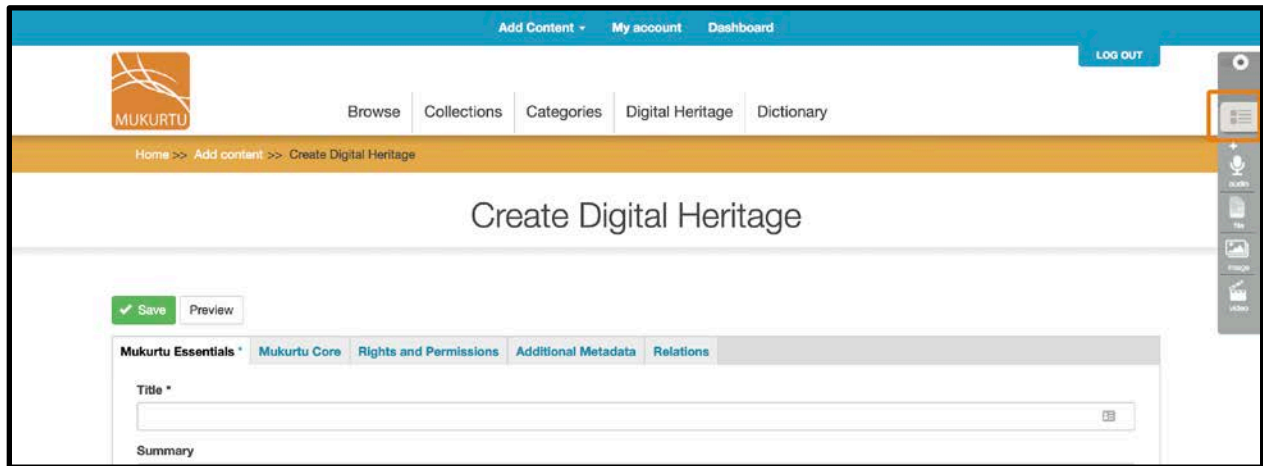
Add Content ▾ My account Dashboard

LOG OUT

MUKURTU

Browse Collections Categories Digital Heritage Dictionary

Home >> Add content >> Create Digital Heritage

Create Digital Heritage

✓ Save Preview

Mukurtu Essentials * Mukurtu Core Rights and Permissions Additional Metadata Relations

Title *

Summary

audio

file

image

video